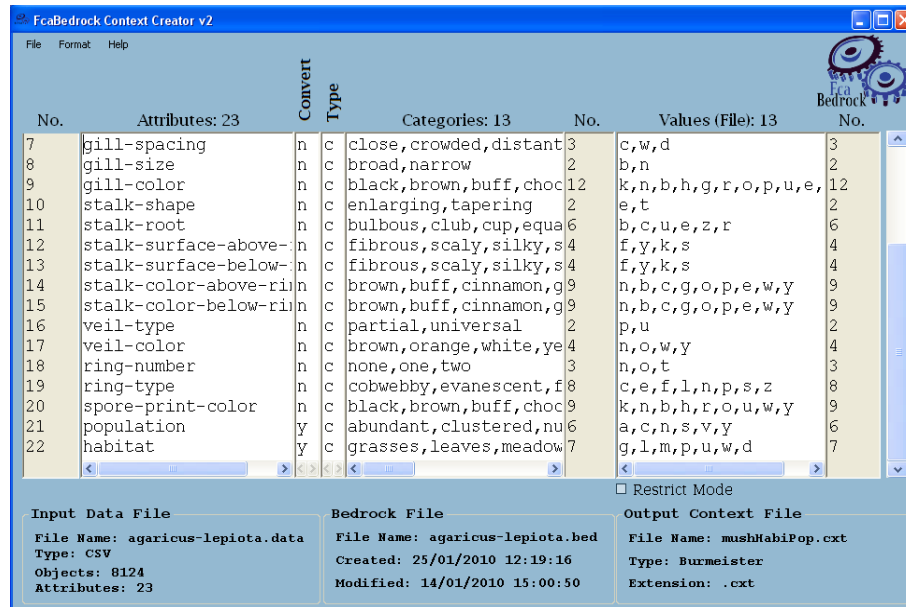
FcaBedrock Context Creator v2

File Format Help

Fca Bedrock

| No. | Attributes: 23 | Convert | Type | Categories: 13 | No. | Values (File): 13 | No. |
|---|---|---|---|---|---|---|---|
| 7 | gill-spacing | n | c | close,crowded,distant | 3 | c,w,d | 3 |
| 8 | gill-size | n | c | broad,narrow | 2 | b,n | 2 |
| 9 | gill-color | n | c | black,brown,buff,choc | 12 | k,n,b,h,g,r,o,p,u,e, | 12 |
| 10 | stalk-shape | n | c | enlarging,tapering | 2 | e,t | 2 |
| 11 | stalk-root | n | c | bulbous,club,cup,equa | 6 | b,c,u,e,z,r | 6 |
| 12 | stalk-surface-above-: | n | c | fibrous,scaly,silky,s | 4 | f,y,k,s | 4 |
| 13 | stalk-surface-below-: | n | c | fibrous,scaly,silky,s | 4 | f,y,k,s | 4 |
| 14 | stalk-color-above-ri | n | c | brown,buff,cinnamon,g | 9 | n,b,c,g,o,p,e,w,y | 9 |
| 15 | stalk-color-below-ri | n | c | brown,buff,cinnamon,g | 9 | n,b,c,g,o,p,e,w,y | 9 |
| 16 | veil-type | n | c | partial,universal | 2 | p,u | 2 |
| 17 | veil-color | n | c | brown,orange,white,ye | 4 | n,o,w,y | 4 |
| 18 | ring-number | n | c | none,one,two | 3 | n,o,t | 3 |
| 19 | ring-type | n | c | cobwebby,evanescent,f | 8 | c,e,f,l,n,p,s,z | 8 |
| 20 | spore-print-color | n | c | black,brown,buff,choc | 9 | k,n,b,h,r,o,u,w,y | 9 |
| 21 | population | y | c | abundant,clustered,nu | 6 | a,c,n,s,v,y | 6 |
| 22 | habitat | y | c | grasses,leaves,meadow | 7 | g,l,m,p,u,w,d | 7 |

Restrict Mode

Input Data File
File Name: agaricus-lepiota.data
Type: CSV
Objects: 8124
Attributes: 23

Bedrock File
File Name: agaricus-lepiota.bed
Created: 25/01/2010 12:19:16
Modified: 14/01/2010 15:00:50

Output Context File
File Name: mushHabiPop.cxt
Type: Burmeister
Extension: .cxt